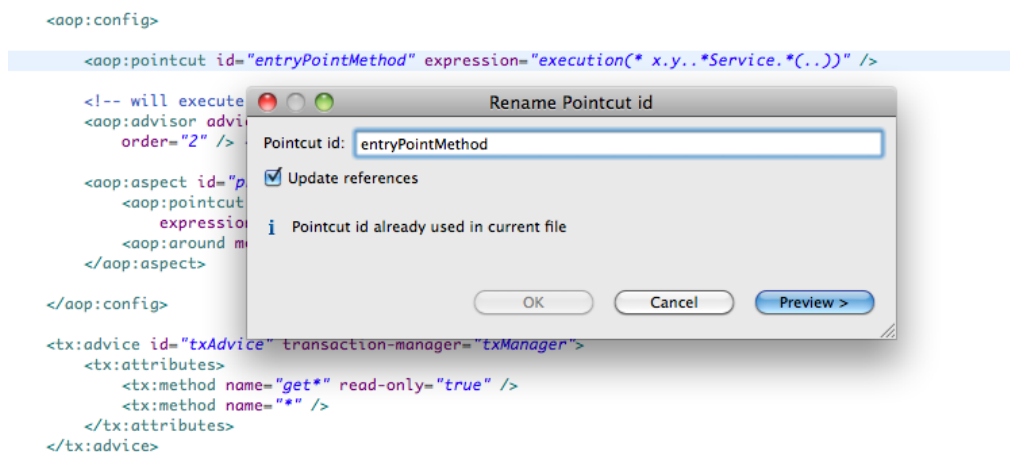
<aop:config>

<aop:pointcut id="entryPointMethod" expression="execution(* x.y..*Service.*(..))" />

<!-- will execute
<aop:advisor advi
order="2" />

<aop:aspect id="p
<aop:pointcut
expression
<aop:around m
</aop:aspect>

</aop:config>

<tx:advice id="txAdvice" transaction-manager="txManager">
<tx:attributes>
<tx:method name="get*" read-only="true" />
<tx:method name="*" />
</tx:attributes>
</tx:advice>

Rename Pointcut id

Pointcut id: entryPointMethod

Update references

Pointcut id already used in current file

OK Cancel Preview >